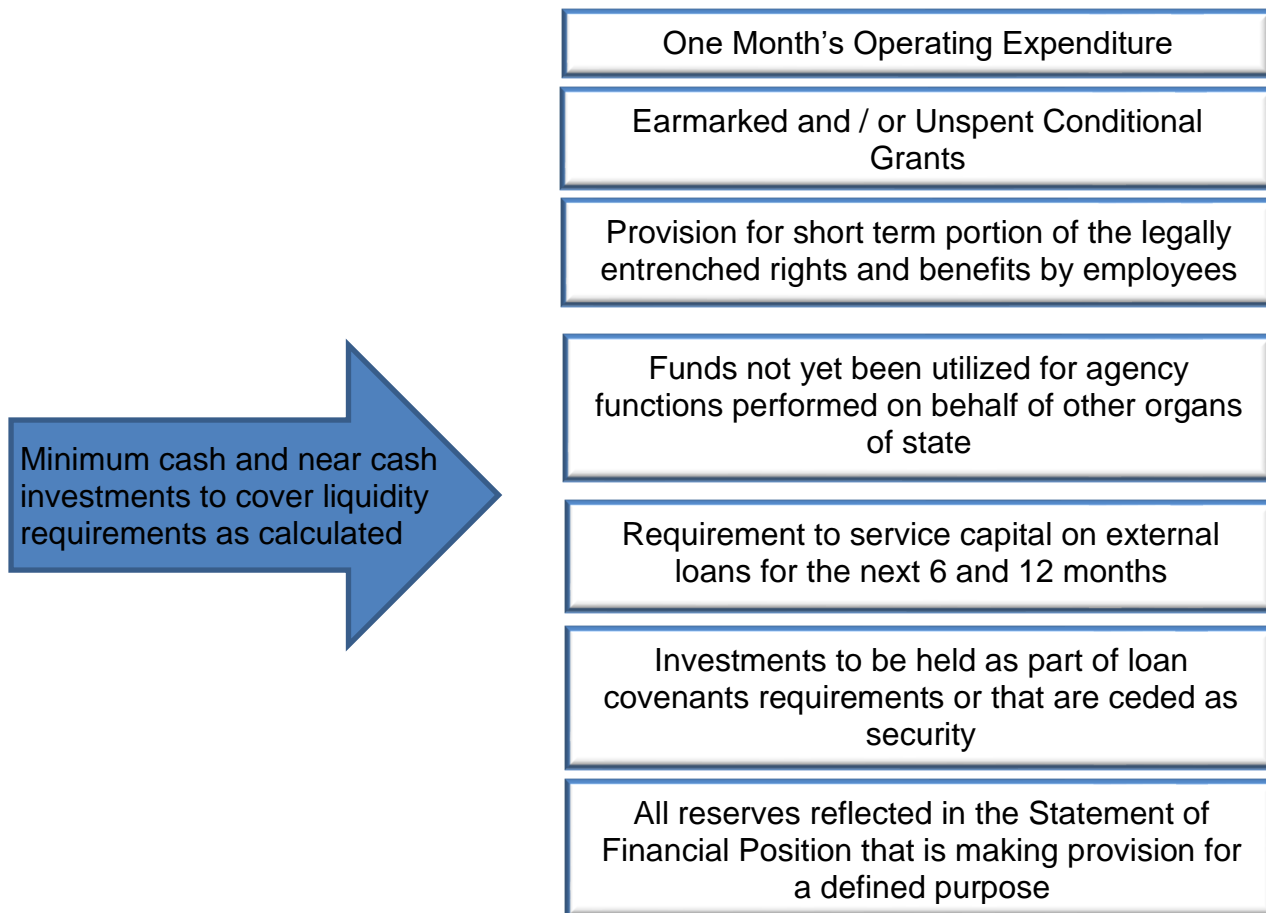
Minimum cash and near cash investments to cover liquidity requirements as calculated

One Month’s Operating Expenditure

Earmarked and / or Unspent Conditional Grants

Provision for short term portion of the legally entrenched rights and benefits by employees

Funds not yet been utilized for agency functions performed on behalf of other organs of state

Requirement to service capital on external loans for the next 6 and 12 months

Investments to be held as part of loan covenants requirements or that are ceded as security

All reserves reflected in the Statement of Financial Position that is making provision for a defined purpose